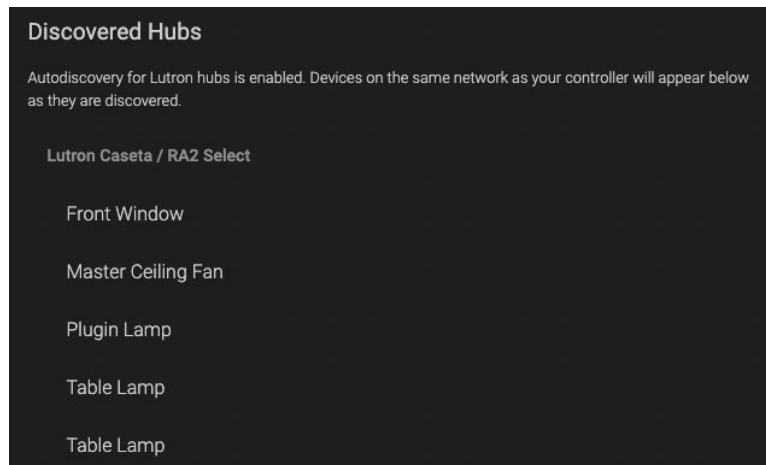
Discovered Hubs

Autodiscovery for Lutron hubs is enabled. Devices on the same network as your controller will appear below as they are discovered.

Lutron Caseta / RA2 Select

Front Window

Master Ceiling Fan

Plugin Lamp

Table Lamp

Table Lamp